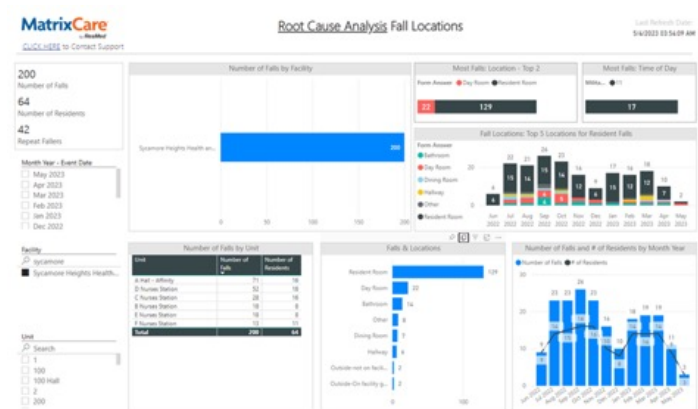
MatrixCare by ResMed

CLICK HERE to Contact Support

Root Cause Analysis Fall Locations

Last Refresh Date
5/4/2023 03:56:09 AM

200
Number of Falls

64
Number of Residents

42
Repeat Fallers

Month Year - Event Date
May 2023
Apr 2023
Mar 2023
Feb 2023
Jan 2023
Dec 2022

Facility
sycamore
Sycamore Heights Health...

Unit
Search
1
100
100 Hall
2
200

Number of Falls by Facility

Sycamore Heights Health an...

200

0 50 100 150 200

Most Falls: Location - Top 2

Form Answer ● Day Room ● Resident Room

22 129

Most Falls: Time of Day

Milita... ● 11

17

Fall Locations: Top 5 Locations for Resident Falls

Form Answer
Bathroom
Day Room
Dining Room
Hallway
Other
Resident Room

22 21 24 19 16 17 17 14 18 15

Jun 2022 Jul 2022 Aug 2022 Sep 2022 Oct 2022 Nov 2022 Dec 2022 Jan 2023 Feb 2023 Mar 2023 Apr 2023 May 2023

Number of Falls by Unit

| Unit | Number of Falls | Number of Residents |
|---|---|---|
| A Hall - Affinity | 71 | 16 |
| D Nurses Station | 52 | 18 |
| C Nurses Station | 28 | 18 |
| B Nurses Station | 19 | 16 |
| E Nurses Station | 15 | 12 |
| F Nurses Station | 15 | 10 |
| Total | 200 | 64 |

Falls & Locations

Resident Room 129
Day Room 22
Bathroom 14
Other 8
Dining Room 8
Hallway 4
Outside not on facili... 2
Outside On facility g... 2

Number of Falls and # of Residents by Month Year

● Number of Falls ● # of Residents

23 23 26 23 19 17 19 19 21 14 16